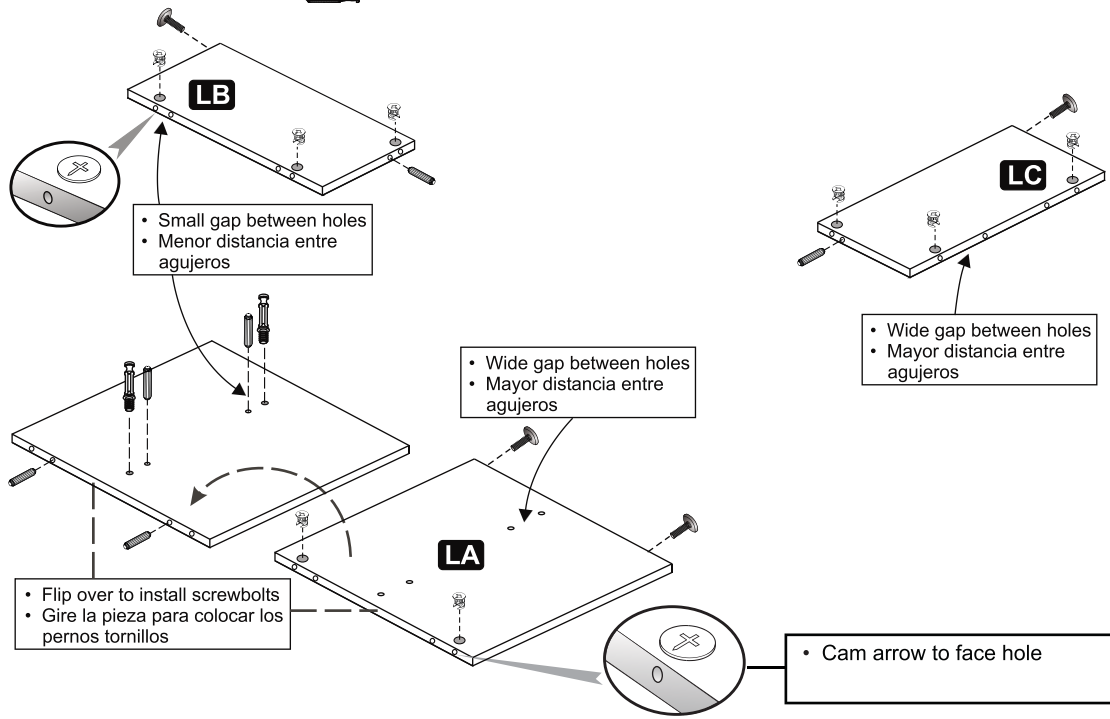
LB

• Small gap between holes
• Menor distancia entre agujeros

LC

• Wide gap between holes
• Mayor distancia entre agujeros

• Wide gap between holes
• Mayor distancia entre agujeros

LA

• Flip over to install screwbolts
• Gire la pieza para colocar los pernos tornillos

• Cam arrow to face hole